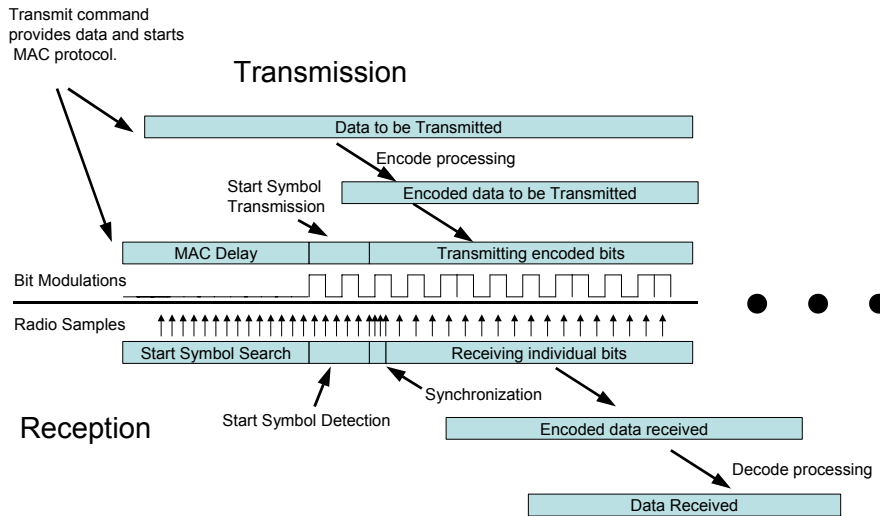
Transmit command provides data and starts MAC protocol.

Transmission

Data to be Transmitted

Encode processing

Start Symbol Transmission

Encoded data to be Transmitted

MAC Delay

Transmitting encoded bits

Bit Modulations

Radio Samples

Start Symbol Search

Receiving individual bits

Synchronization

Start Symbol Detection

Reception

Encoded data received

Decode processing

Data Received